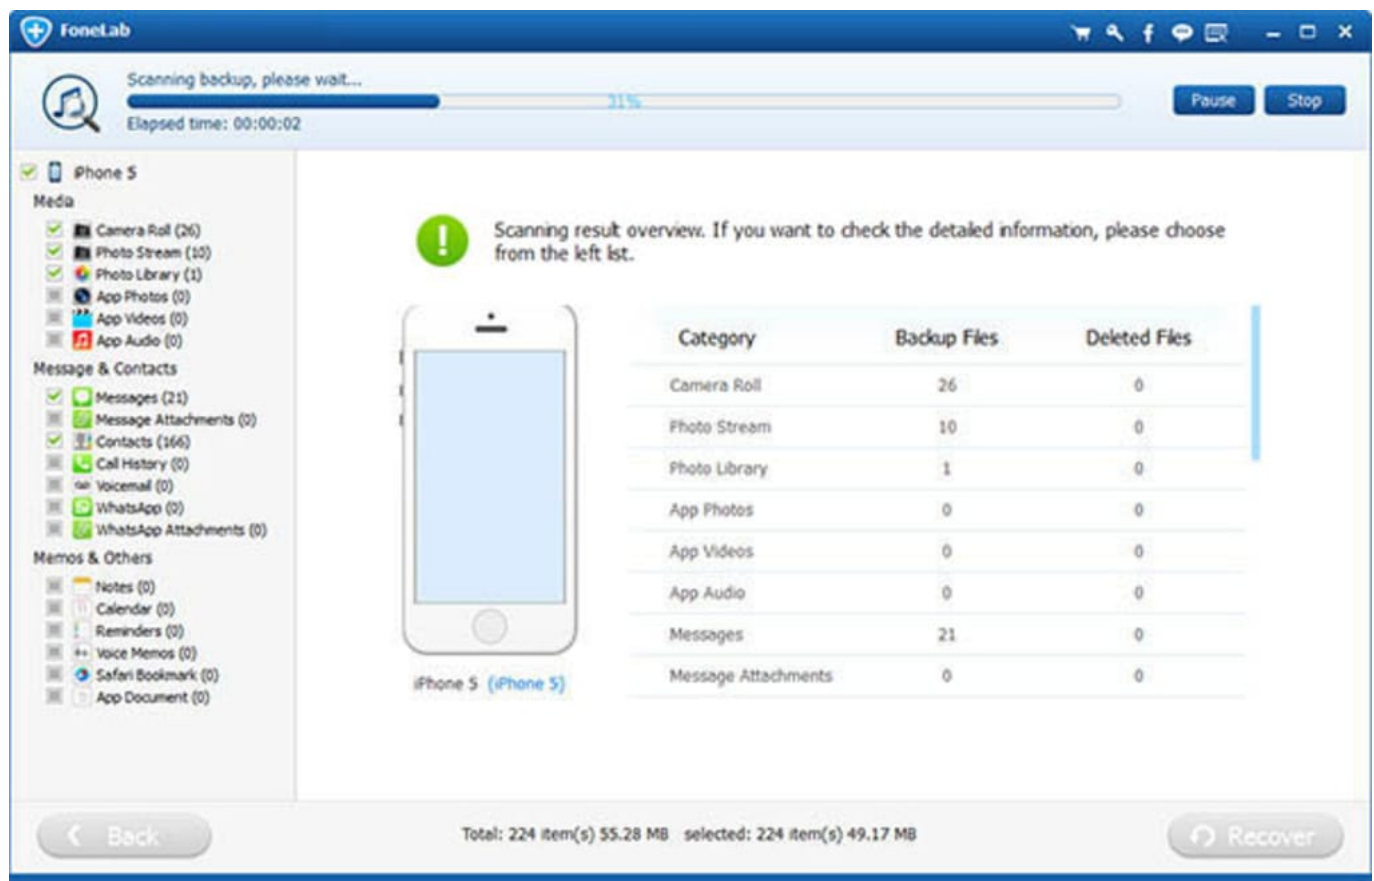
FoneLab

Scanning backup, please wait...

31%

Elapsed time: 00:00:02

Pause

Stop

iPhone 5

Media

Camera Roll (26)

Photo Stream (10)

Photo Library (1)

App Photos (0)

App Videos (0)

App Audio (0)

Message & Contacts

Messages (21)

Message Attachments (0)

Contacts (166)

Call History (0)

Voicemail (0)

WhatsApp (0)

WhatsApp Attachments (0)

Memos & Others

Notes (0)

Calendar (0)

Reminders (0)

Voice Memos (0)

Safari Bookmark (0)

App Document (0)

Scanning result overview. If you want to check the detailed information, please choose from the left list.

| Category | Backup Files | Deleted Files |
|---|---|---|
| Camera Roll | 26 | 0 |
| Photo Stream | 10 | 0 |
| Photo Library | 1 | 0 |
| App Photos | 0 | 0 |
| App Videos | 0 | 0 |
| App Audio | 0 | 0 |
| Messages | 21 | 0 |
| Message Attachments | 0 | 0 |

iPhone 5 (iPhone 5)

Back

Total: 224 item(s) 55.28 MB selected: 224 item(s) 49.17 MB

Recover